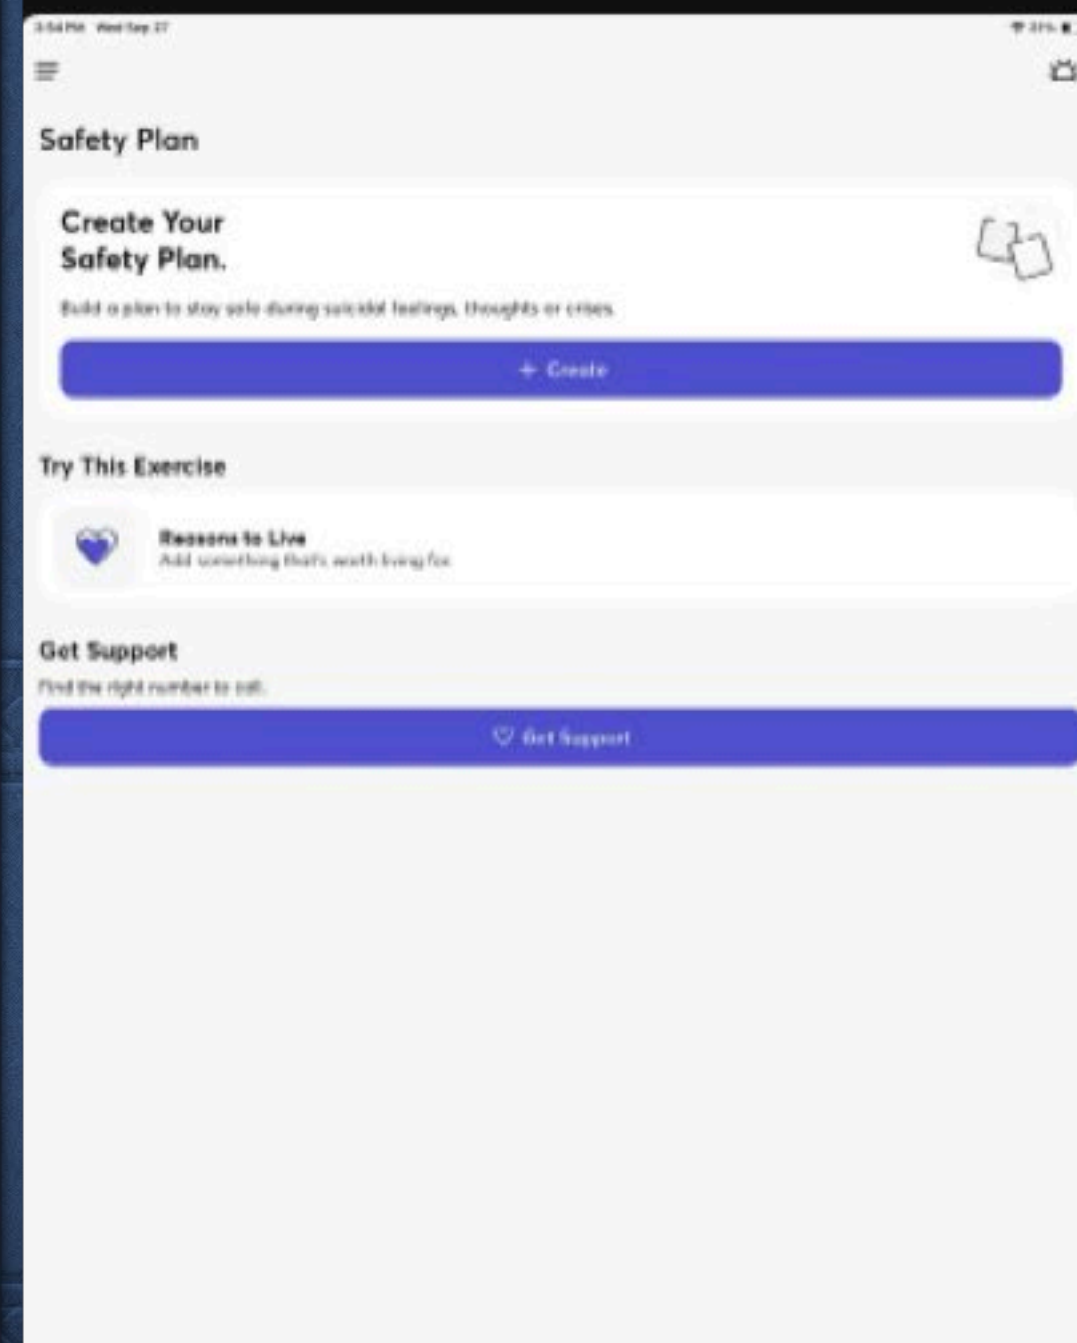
3:54 PM Wed Sep 27

Safety Plan

Create Your Safety Plan.

Build a plan to stay safe during suicidal feelings, thoughts or crises.

+ Create

Try This Exercise

Reasons to Live
Add something that's worth living for.

Get Support
Find the right number to call.

Get Support